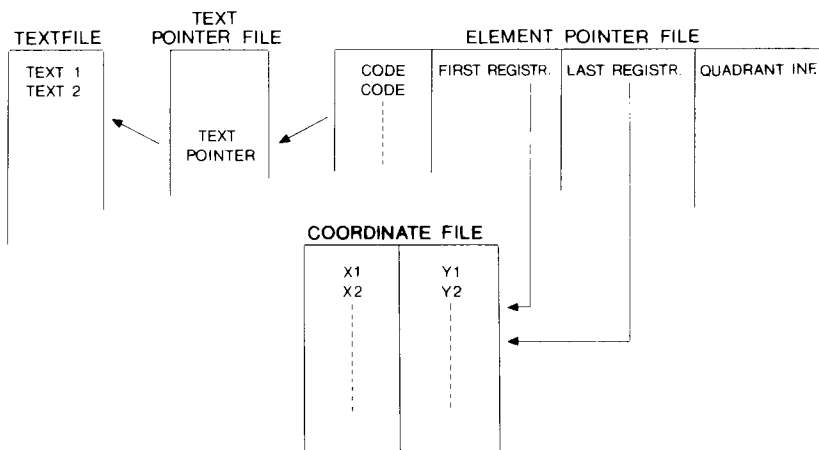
TEXTFILE

TEXT 1
TEXT 2

TEXT POINTER FILE

TEXT POINTER

ELEMENT POINTER FILE

| CODE | FIRST REGISTR. | LAST REGISTR. | QUADRANT INF. |
|---|---|---|---|
| CODE | | | |

COORDINATE FILE

| X1 | Y1 |
|---|---|
| X2 | Y2 |